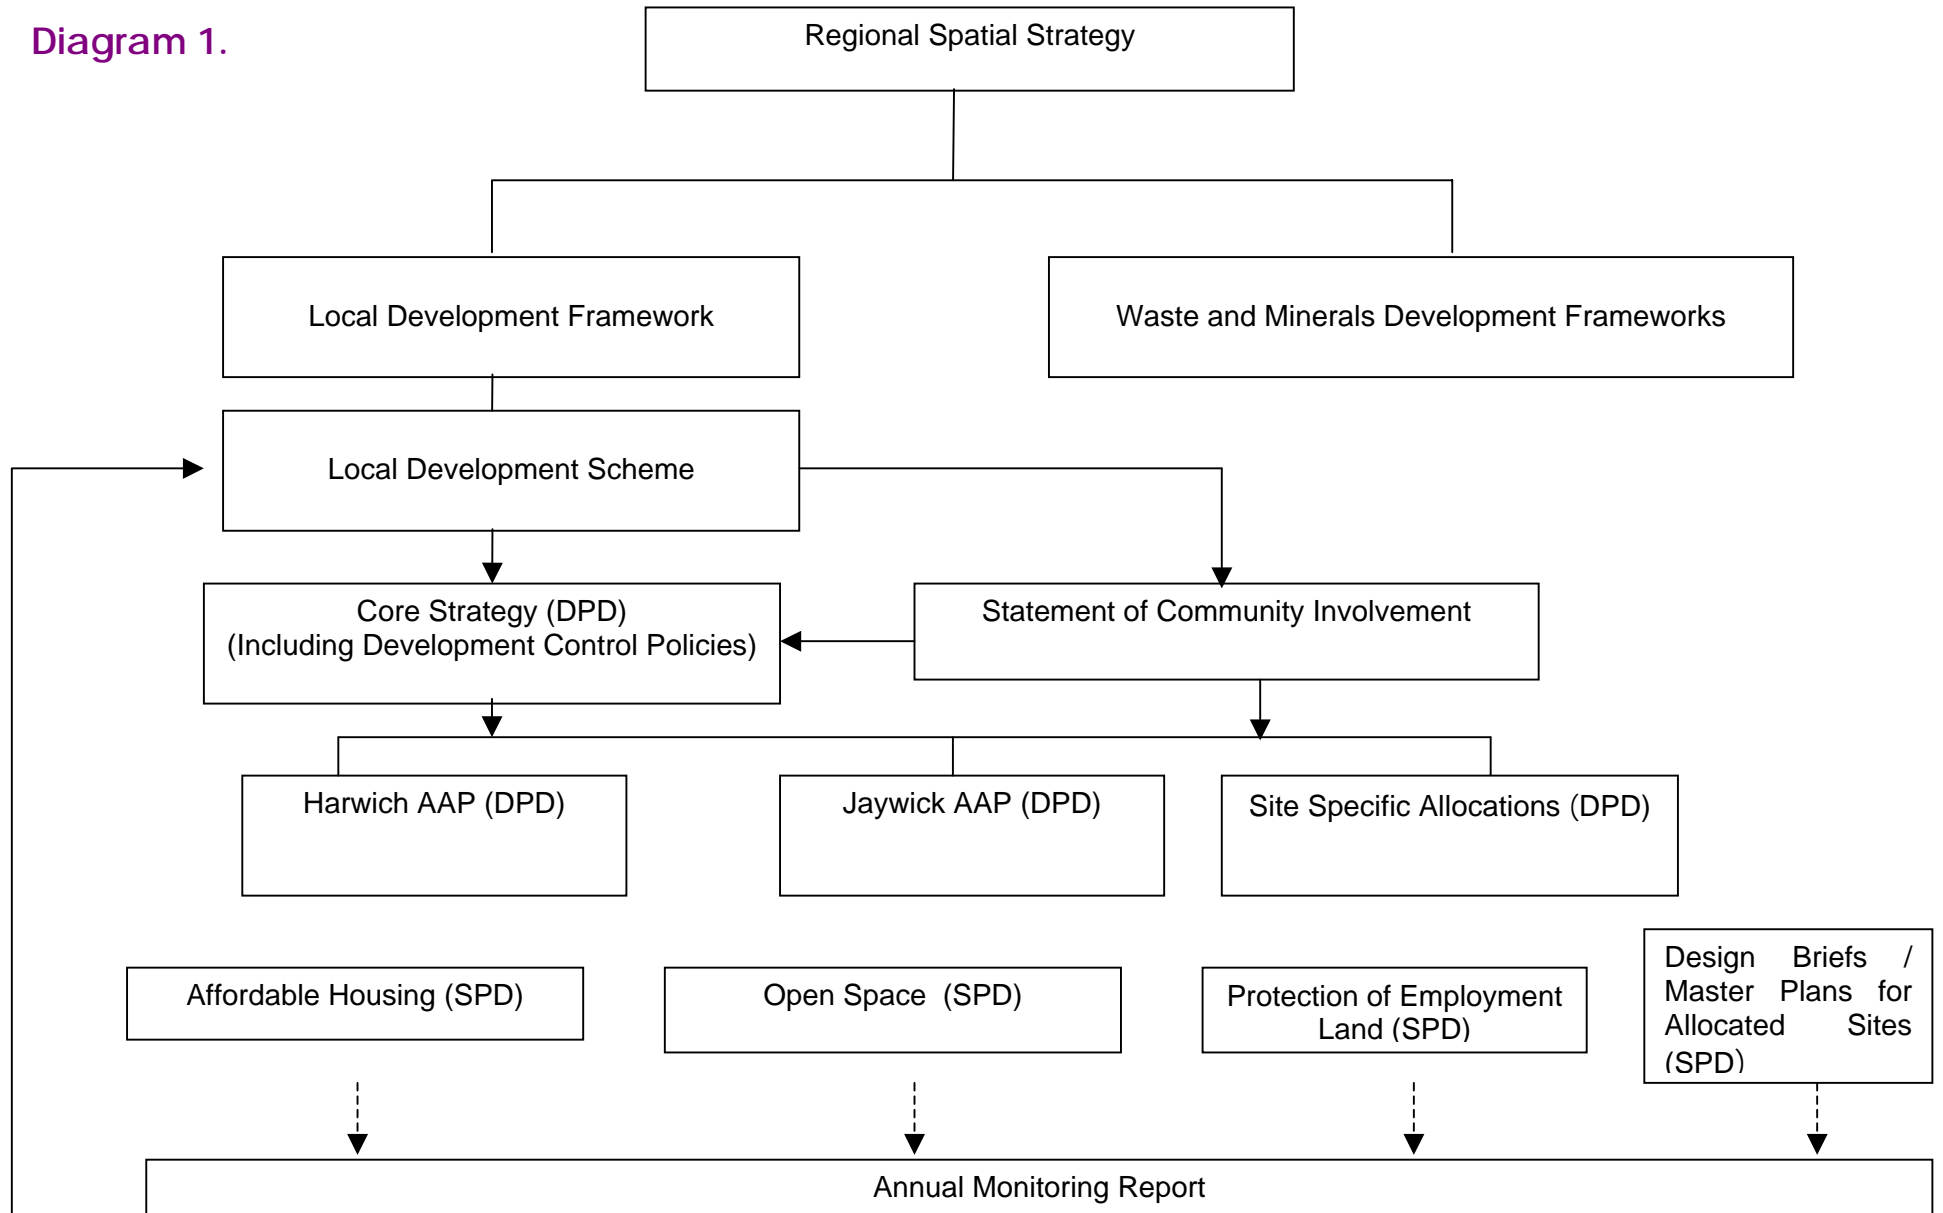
Diagram 1.

Regional Spatial Strategy

Local Development Framework

Waste and Minerals Development Frameworks

Local Development Scheme

Core Strategy (DPD)
(Including Development Control Policies)

Statement of Community Involvement

Harwich AAP (DPD)

Jaywick AAP (DPD)

Site Specific Allocations (DPD)

Affordable Housing (SPD)

Open Space (SPD)

Protection of Employment Land (SPD)

Design Briefs / Master Plans for Allocated Sites (SPD)

Annual Monitoring Report